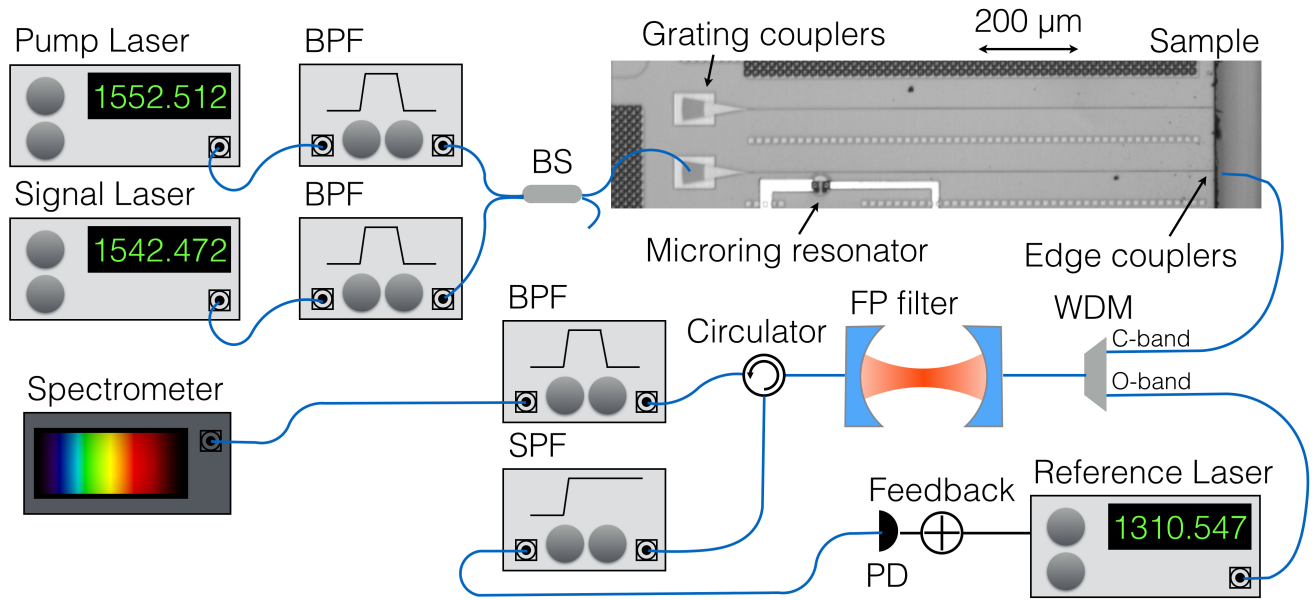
Pump Laser
1552.512
BPF
Grating couplers
200 μm
Sample
Signal Laser
1542.472
BPF
BS
Microring resonator
Edge couplers
BPF
Circulator
FP filter
WDM
C-band
O-band
Spectrometer
SPF
Feedback
Reference Laser
1310.547
PD